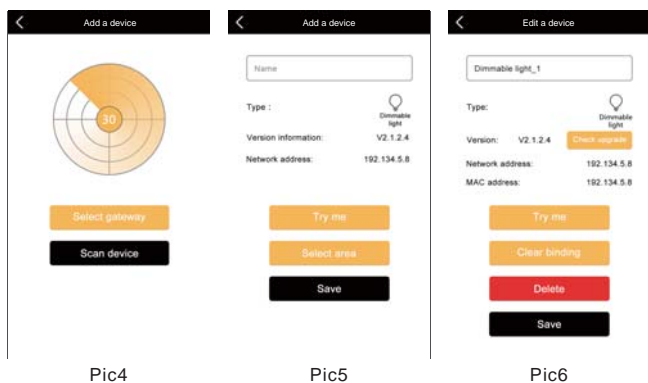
Add a device

30

Select gateway

Scan device

Pic4

Add a device

Name

Type :

Dimmable light

Version information: V2.1.2.4

Network address: 192.134.5.8

Try me

Select area

Save

Pic5

Edit a device

Dimmable light_1

Type:

Dimmable light

Version: V2.1.2.4 Check upgrade

Network address: 192.134.5.8

MAC address: 192.134.5.8

Try me

Clear binding

Delete

Save

Pic6